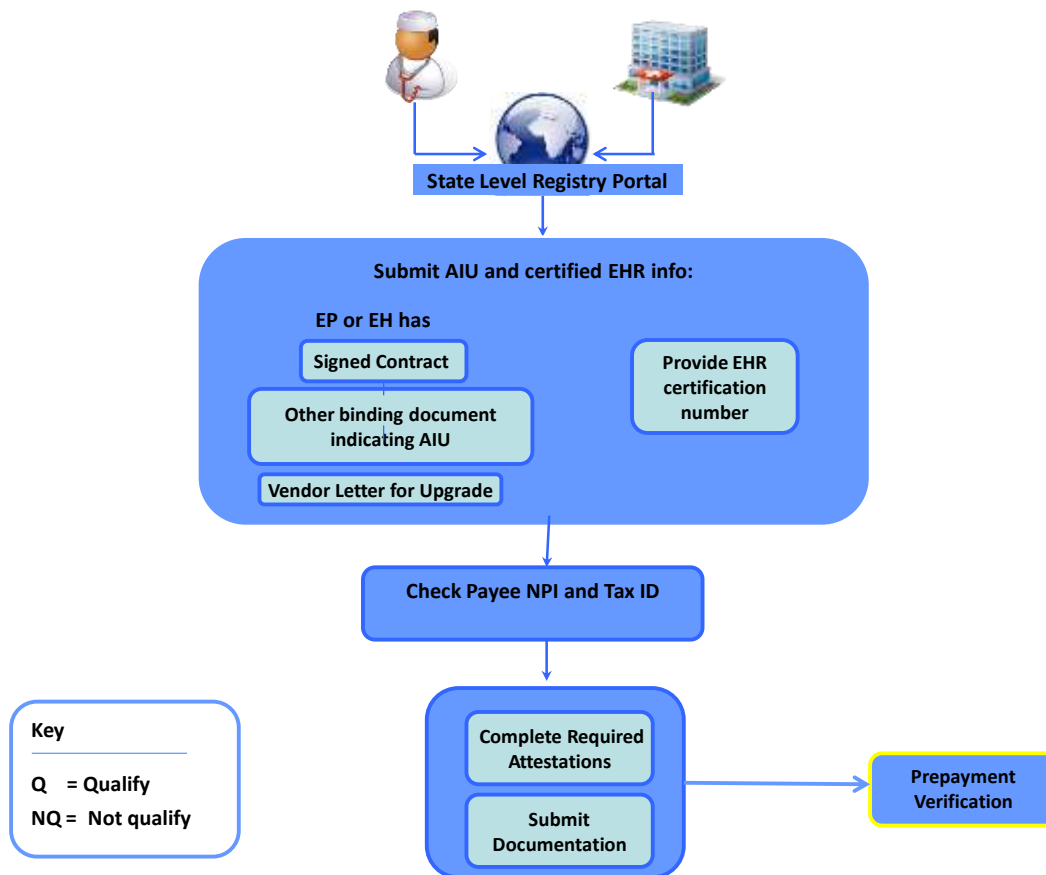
State Level Registry Portal

Submit AIU and certified EHR info:

EP or EH has

Signed Contract

Other binding document indicating AIU

Vendor Letter for Upgrade

Provide EHR certification number

Check Payee NPI and Tax ID

Key

Q = Qualify

NQ = Not qualify

Complete Required Attestations

Submit Documentation

Prepayment Verification